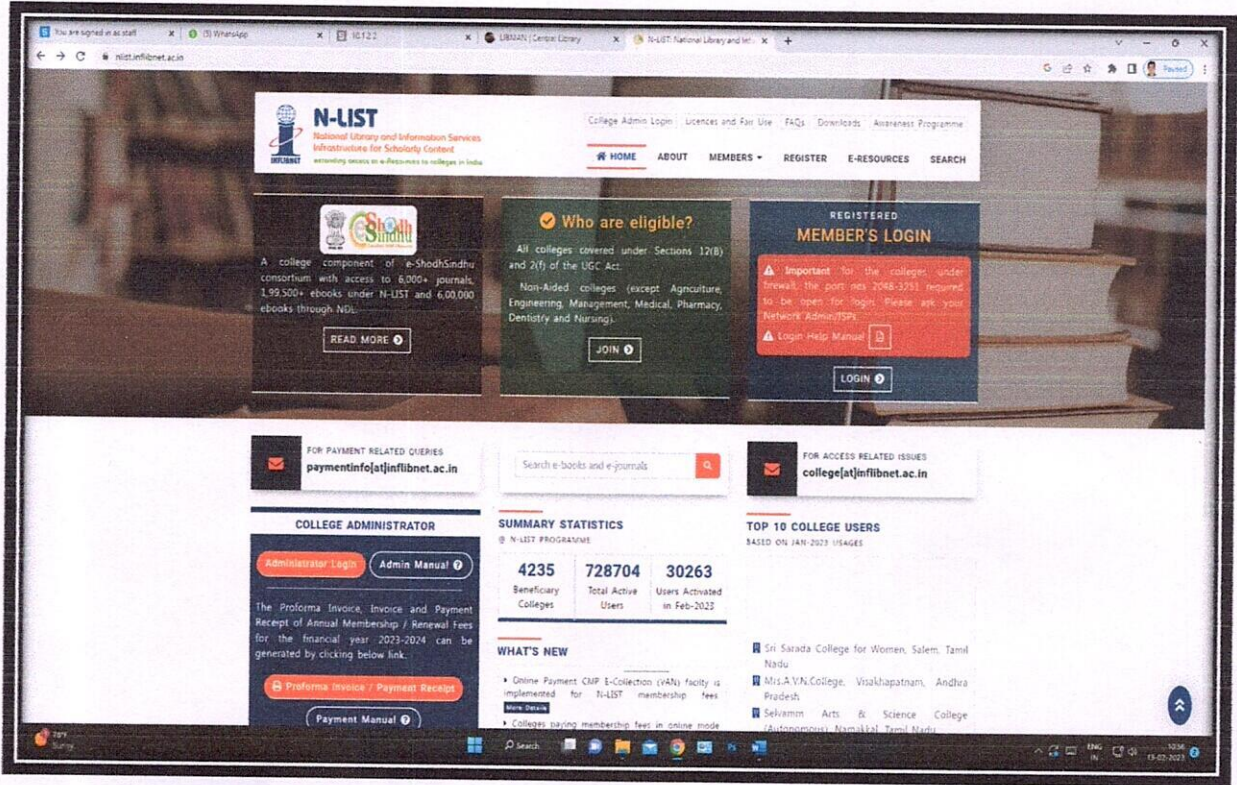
You are signed in as staff | (5) WhatsApp | 10.12.2 | LIBMAN | Central Library | N-LIST: National Library and Inf...

nlist.inflibnet.ac.in

Paused

N-LIST
National Library and Information Services Infrastructure for Scholarly Content
extending access to e-Resources to colleges in India
INFLIBNET

College Admin Login | Licences and Fair Use | FAQs | Downloads | Awareness Programme

HOME | ABOUT | MEMBERS | REGISTER | E-RESOURCES | SEARCH

e-ShodhSindhu

A college component of e-ShodhSindhu consortium with access to 6,000+ journals, 1,99,500+ ebooks under N-LIST and 6,00,000 ebooks through NDL.

READ MORE

Who are eligible?

All colleges covered under Sections 12(B) and 2(f) of the UGC Act.

Non-Aided colleges (except Agriculture, Engineering, Management, Medical, Pharmacy, Dentistry and Nursing).

JOIN

REGISTERED
MEMBER'S LOGIN

Important for the colleges under firewall, the port nos 2048-3751 required to be open for login. Please ask your Network Admin/ISPs.

Login Help Manual

LOGIN

FOR PAYMENT RELATED QUERIES
paymentinfo[at]inflibnet.ac.in

Search e-books and e-journals

FOR ACCESS RELATED ISSUES
college[at]inflibnet.ac.in

COLLEGE ADMINISTRATOR

Administrator Login | Admin Manual

The Proforma Invoice, Invoice and Payment Receipt of Annual Membership / Renewal Fees for the financial year 2023-2024 can be generated by clicking below link.

Proforma Invoice / Payment Receipt

Payment Manual

SUMMARY STATISTICS
@ N-LIST PROGRAMME

| 4235 | 728704 | 30263 |
|---|---|---|
| Beneficiary Colleges | Total Active Users | Users Activated in Feb-2023 |

WHAT'S NEW

Online Payment CMP E-Collection (VAN) facility is implemented for N-LIST membership fees More Details

Colleges paying membership fees in online mode

TOP 10 COLLEGE USERS
BASED ON JAN-2023 USAGES

Sri Sarada College for Women, Salem, Tamil Nadu

Mrs.A.V.N.College, Visakhapatnam, Andhra Pradesh

Selvamm Arts & Science College (Autonomous), Namakkal, Tamil Nadu

29°C Sunny

Search

ENG IN 10:36 13-02-2023